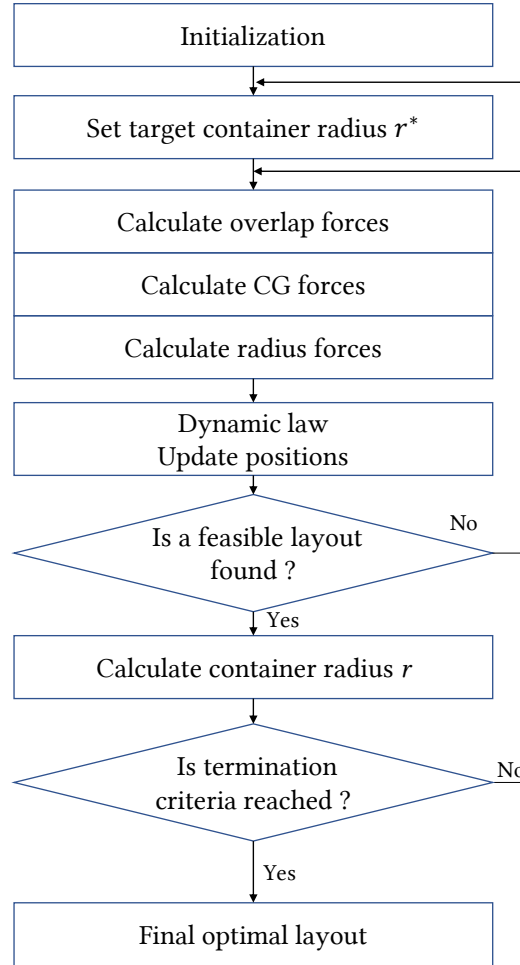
Initialization

Set target container radius $r^*$

Calculate overlap forces

Calculate CG forces

Calculate radius forces

Dynamic law
Update positions

Is a feasible layout found ?

No

Yes

Calculate container radius $r$

Is termination criteria reached ?

No

Yes

Final optimal layout